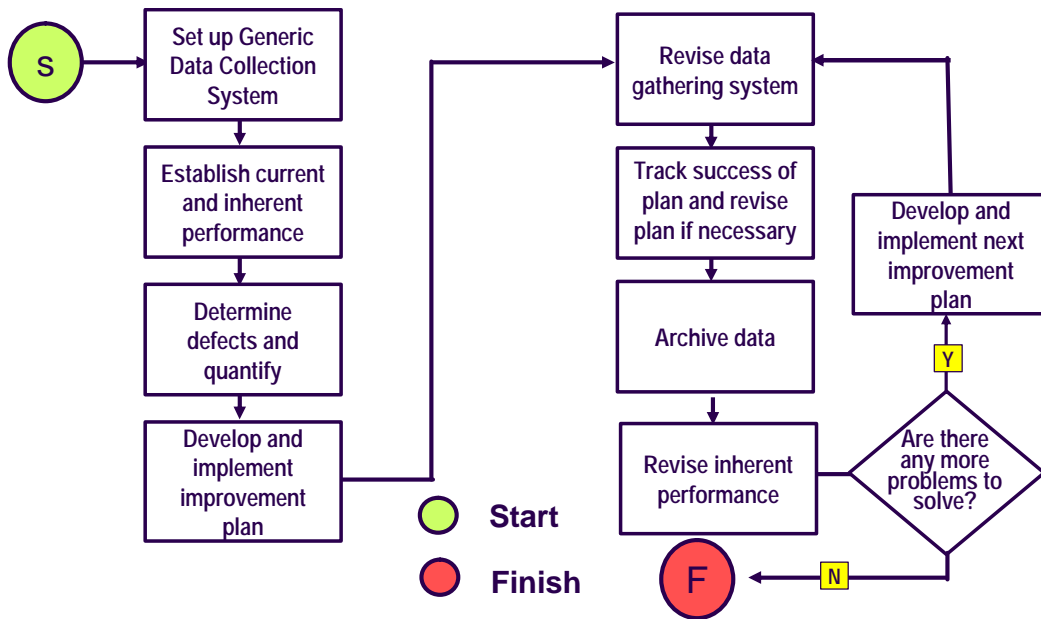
S

Set up Generic Data Collection System

Establish current and inherent performance

Determine defects and quantify

Develop and implement improvement plan

Revise data gathering system

Track success of plan and revise plan if necessary

Archive data

Revise inherent performance

Develop and implement next improvement plan

Y

Are there any more problems to solve?

N

F

Start

Finish